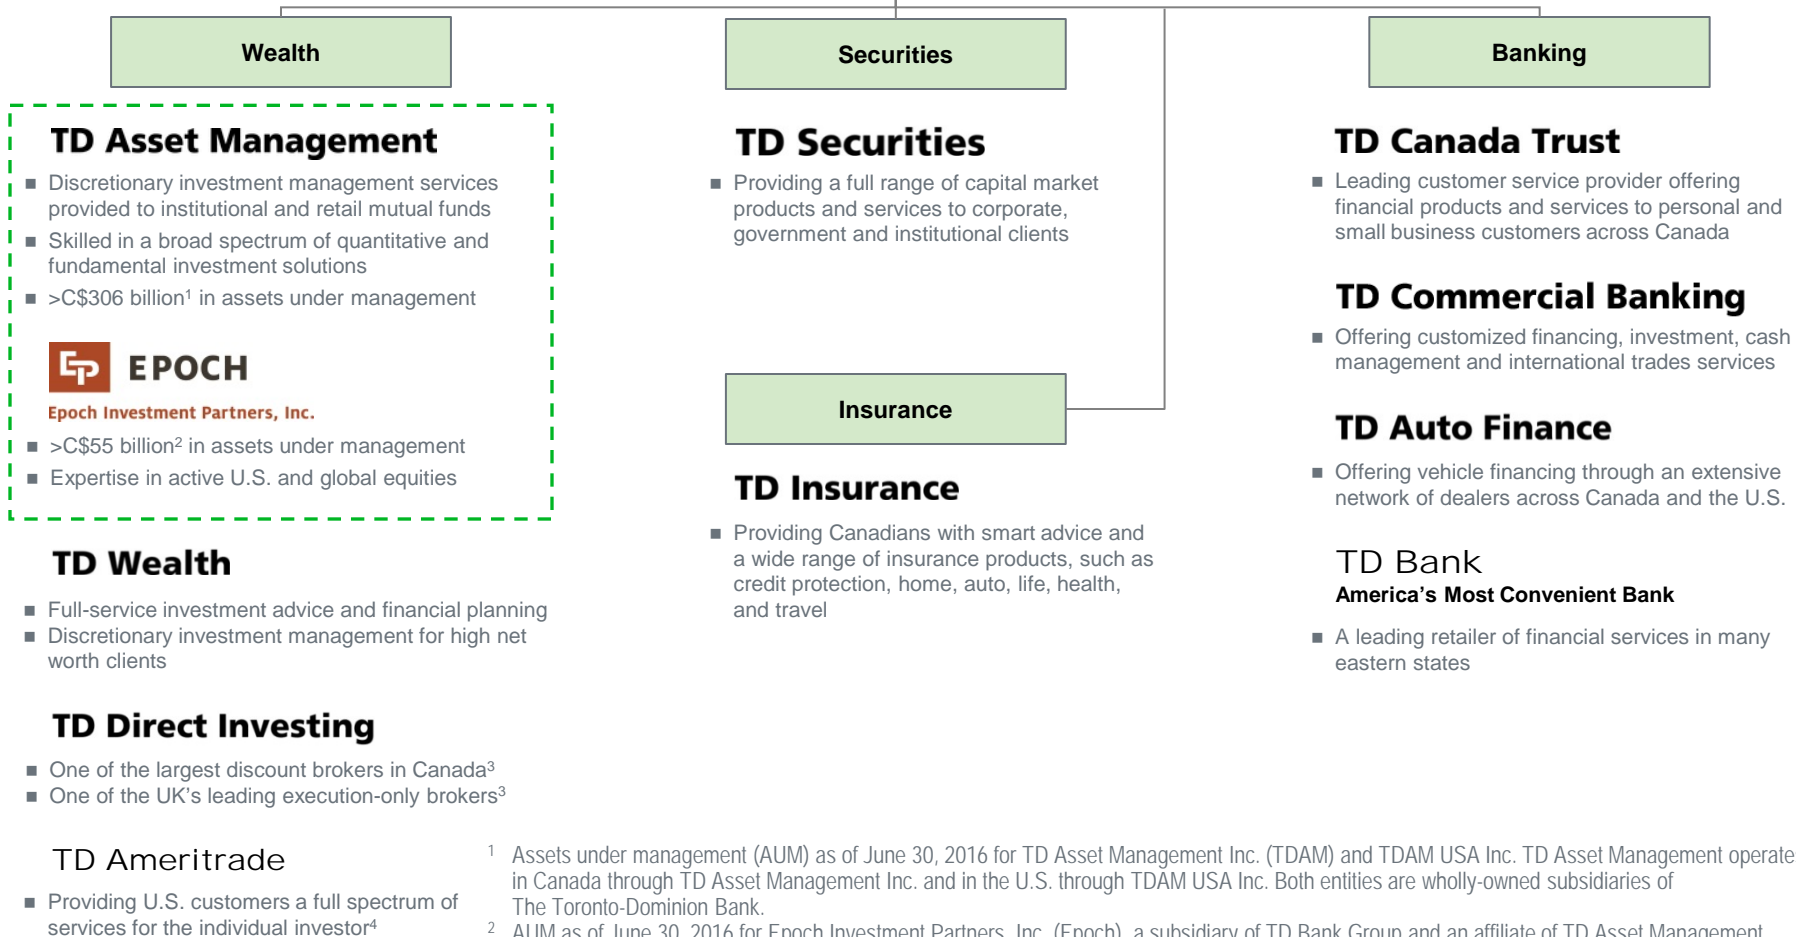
Wealth

Securities

Banking

TD Asset Management

■ Discretionary investment management services provided to institutional and retail mutual funds

■ Skilled in a broad spectrum of quantitative and fundamental investment solutions

■ >C$306 billion$^1$ in assets under management

EPOCH

Epoch Investment Partners, Inc.

■ >C$55 billion$^2$ in assets under management

■ Expertise in active U.S. and global equities

TD Wealth

■ Full-service investment advice and financial planning

■ Discretionary investment management for high net worth clients

TD Direct Investing

■ One of the largest discount brokers in Canada$^3$

■ One of the UK's leading execution-only brokers$^3$

TD Ameritrade

■ Providing U.S. customers a full spectrum of services for the individual investor$^4$

TD Securities

■ Providing a full range of capital market products and services to corporate, government and institutional clients

Insurance

TD Insurance

■ Providing Canadians with smart advice and a wide range of insurance products, such as credit protection, home, auto, life, health, and travel

TD Canada Trust

■ Leading customer service provider offering financial products and services to personal and small business customers across Canada

TD Commercial Banking

■ Offering customized financing, investment, cash management and international trades services

TD Auto Finance

■ Offering vehicle financing through an extensive network of dealers across Canada and the U.S.

TD Bank
America's Most Convenient Bank

■ A leading retailer of financial services in many eastern states

$^1$ Assets under management (AUM) as of June 30, 2016 for TD Asset Management Inc. (TDAM) and TDAM USA Inc. TD Asset Management operate in Canada through TD Asset Management Inc. and in the U.S. through TDAM USA Inc. Both entities are wholly-owned subsidiaries of The Toronto-Dominion Bank.

$^2$ AUM as of June 30, 2016 for Epoch Investment Partners, Inc. (Epoch), a subsidiary of TD Bank Group and an affiliate of TD Asset Management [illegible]